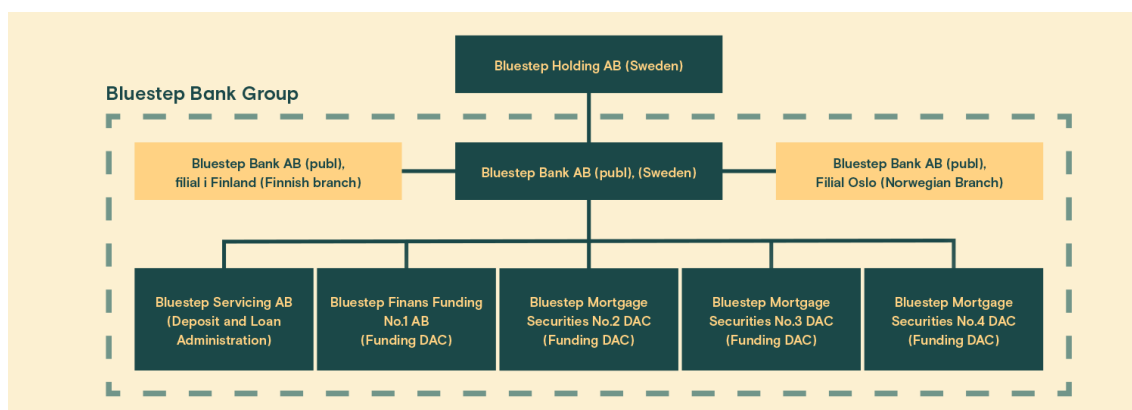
Bluestep Holding AB (Sweden)

Bluestep Bank Group

Bluestep Bank AB (publ), filial i Finland (Finnish branch)

Bluestep Bank AB (publ), (Sweden)

Bluestep Bank AB (publ), Filial Oslo (Norwegian Branch)

Bluestep Servicing AB (Deposit and Loan Administration)

Bluestep Finans Funding No.1 AB (Funding DAC)

Bluestep Mortgage Securities No.2 DAC (Funding DAC)

Bluestep Mortgage Securities No.3 DAC (Funding DAC)

Bluestep Mortgage Securities No.4 DAC (Funding DAC)